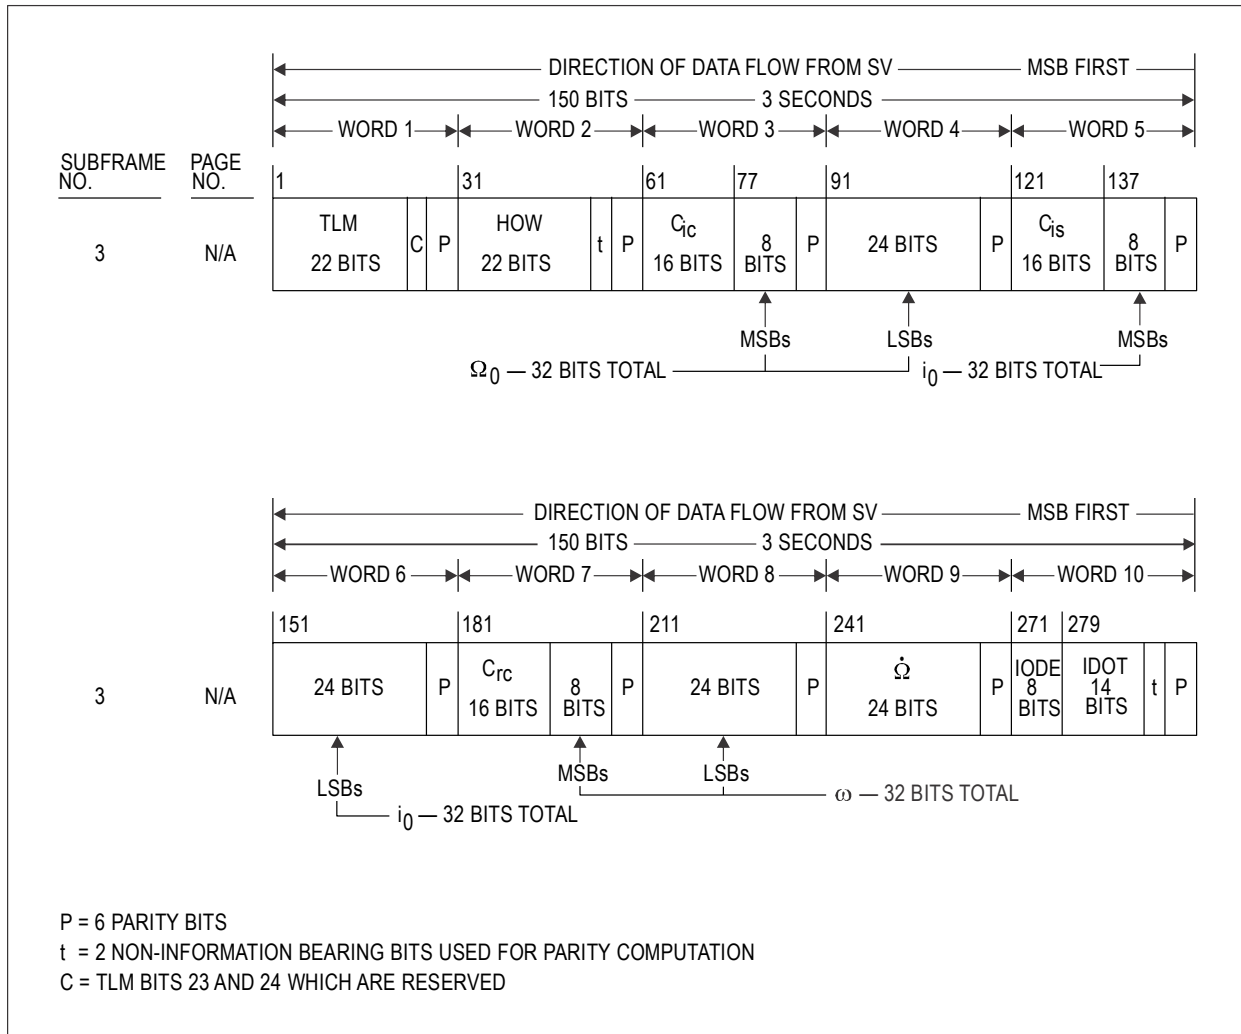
DIRECTION OF DATA FLOW FROM SV — MSB FIRST
150 BITS — 3 SECONDS
WORD 1 WORD 2 WORD 3 WORD 4 WORD 5

SUBFRAME NO. PAGE NO.

1 31 61 77 91 121 137

| 3 | N/A | TLM 22 BITS | C | P | HOW 22 BITS | t | P | $C_{ic}$ 16 BITS | 8 BITS | P | 24 BITS | P | $C_{is}$ 16 BITS | 8 BITS | P |
|---|---|---|---|---|---|---|---|---|---|---|---|---|---|---|---|

MSBs LSBs MSBs
$\Omega_0$ — 32 BITS TOTAL
$i_0$ — 32 BITS TOTAL

DIRECTION OF DATA FLOW FROM SV — MSB FIRST
150 BITS — 3 SECONDS
WORD 6 WORD 7 WORD 8 WORD 9 WORD 10

151 181 211 241 271 279

| 3 | N/A | 24 BITS | P | $C_{rc}$ 16 BITS | 8 BITS | P | 24 BITS | P | $\dot{\Omega}$ 24 BITS | P | IODE 8 BITS | IDOT 14 BITS | t | P |
|---|---|---|---|---|---|---|---|---|---|---|---|---|---|---|

LSBs MSBs LSBs
$i_0$ — 32 BITS TOTAL
$\omega$ — 32 BITS TOTAL

P = 6 PARITY BITS
t = 2 NON-INFORMATION BEARING BITS USED FOR PARITY COMPUTATION
C = TLM BITS 23 AND 24 WHICH ARE RESERVED